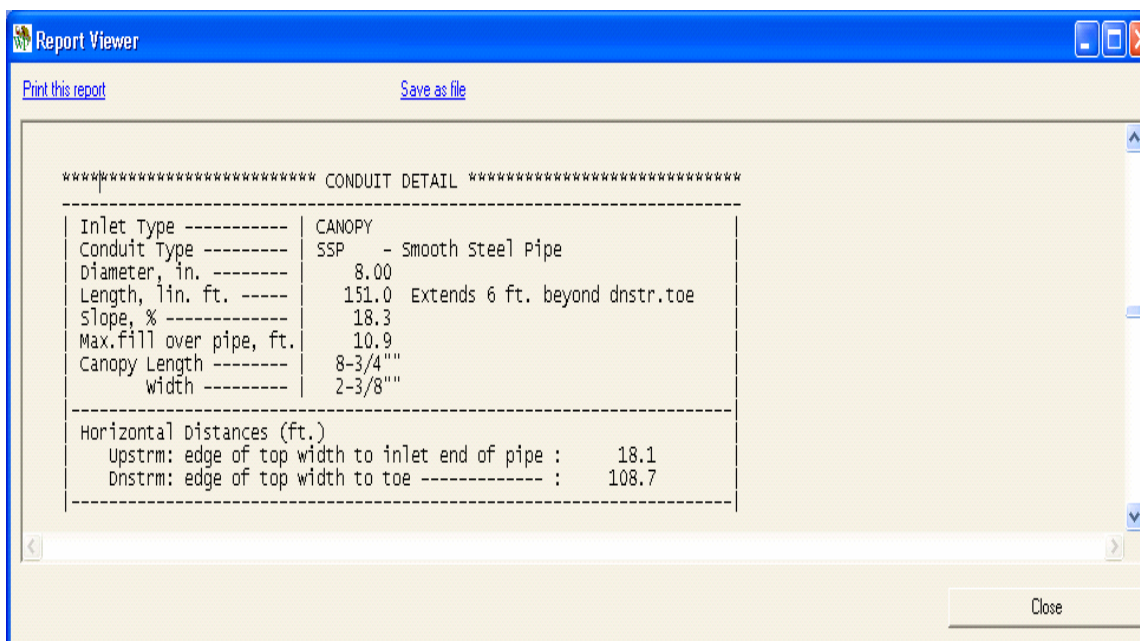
Report Viewer

Print this report

Save as file

*************************** CONDUIT DETAIL ****************************

| Inlet Type ----------- | CANOPY |
| Conduit Type --------- | SSP - Smooth Steel Pipe |
| Diameter, in. -------- | 8.00 |
| Length, lin. ft. ----- | 151.0 Extends 6 ft. beyond dnstr.toe |
| Slope, % ------------- | 18.3 |
| Max.fill over pipe, ft.| 10.9 |
| Canopy Length -------- | 8-3/4"" |
| Width --------- | 2-3/8"" |

| Horizontal Distances (ft.) |
| Upstrm: edge of top width to inlet end of pipe : 18.1 |
| Dnstrm: edge of top width to toe ------------- : 108.7 |

Close